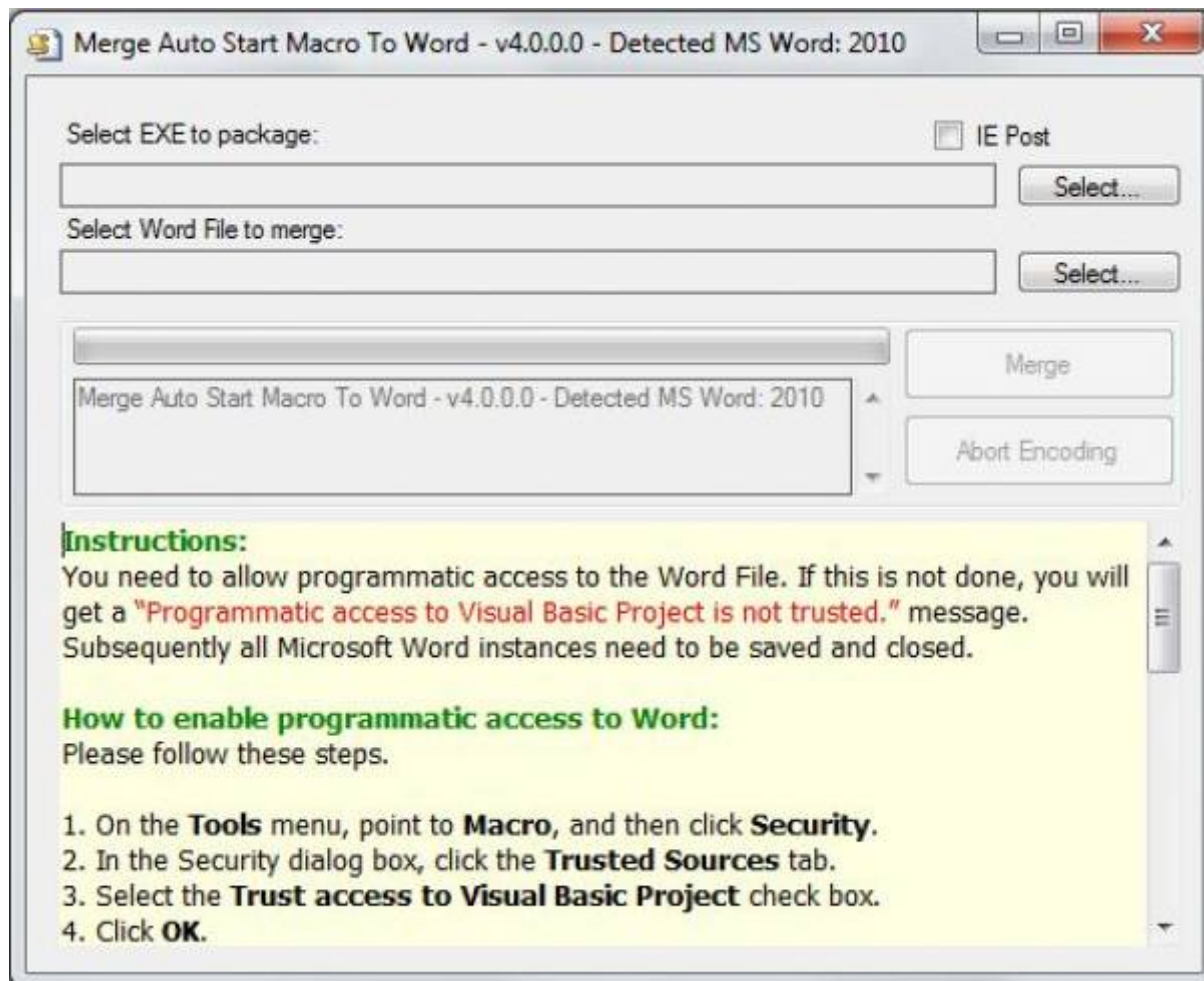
Merge Auto Start Macro To Word - v4.0.0.0 - Detected MS Word: 2010

Select EXE to package:

IE Post

Select...

Select Word File to merge:

Select...

Merge

Merge Auto Start Macro To Word - v4.0.0.0 - Detected MS Word: 2010

Abort Encoding

Instructions:
You need to allow programmatic access to the Word File. If this is not done, you will get a "Programmatic access to Visual Basic Project is not trusted." message. Subsequently all Microsoft Word instances need to be saved and closed.

How to enable programmatic access to Word:
Please follow these steps.

1. On the Tools menu, point to Macro, and then click Security.
2. In the Security dialog box, click the Trusted Sources tab.
3. Select the Trust access to Visual Basic Project check box.
4. Click OK.